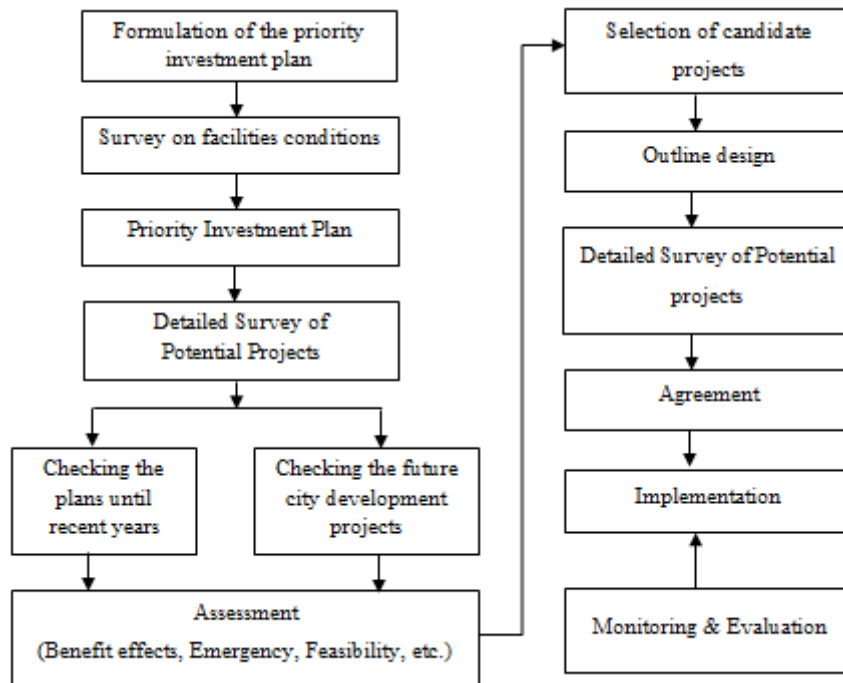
Formulation of the priority investment plan

Survey on facilities conditions

Priority Investment Plan

Detailed Survey of Potential Projects

Checking the plans until recent years

Checking the future city development projects

Assessment (Benefit effects, Emergency, Feasibility, etc.)

Selection of candidate projects

Outline design

Detailed Survey of Potential projects

Agreement

Implementation

Monitoring & Evaluation